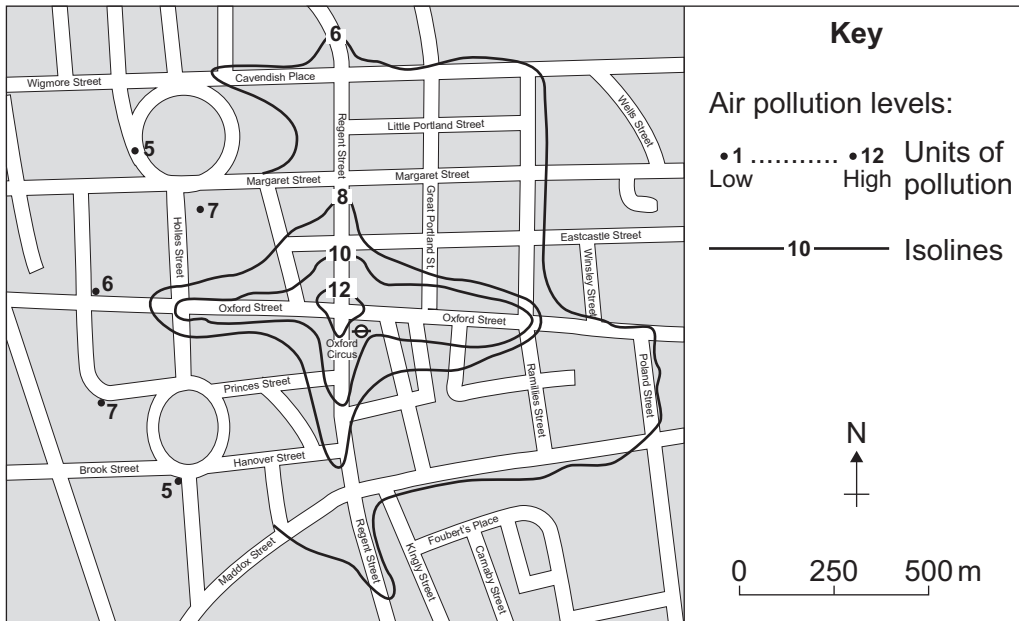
6
Wigmore Street
Cavendish Place
Wells Street
Little Portland Street
Regent Street
5
Margaret Street
Margaret Street
8
7
Holles Street
Great Portland St.
Eastcastle Street
Winsley Street
10
6
12
Oxford Street
Oxford Street
Oxford Circus
Ramillies Street
Poland Street
Princes Street
7
Brook Street
Hanover Street
5
Maddox Street
Regent Street
Kingly Street
Foubert's Place
Carnaby Street

Key

Air pollution levels:

•1 .......... •12 Units of pollution
Low High

10 Isolines

N

0 250 500 m